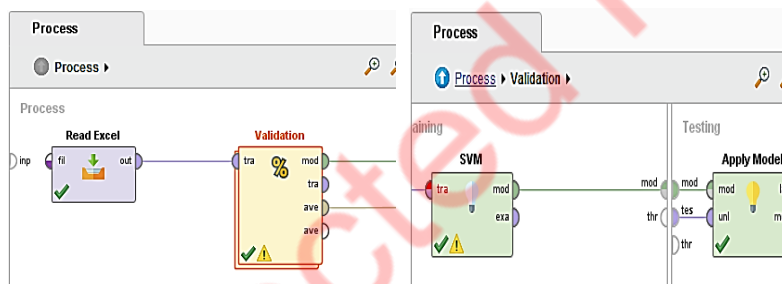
Process

Process ▸

Process

inp

Read Excel

fil

out

Validation

tra

mod

tra

ave

ave

Process

Process ▸ Validation ▸

aining

SVM

tra

mod

exa

mod

thr

Testing

Apply Model

mod

tes

unl

thr

m

cted